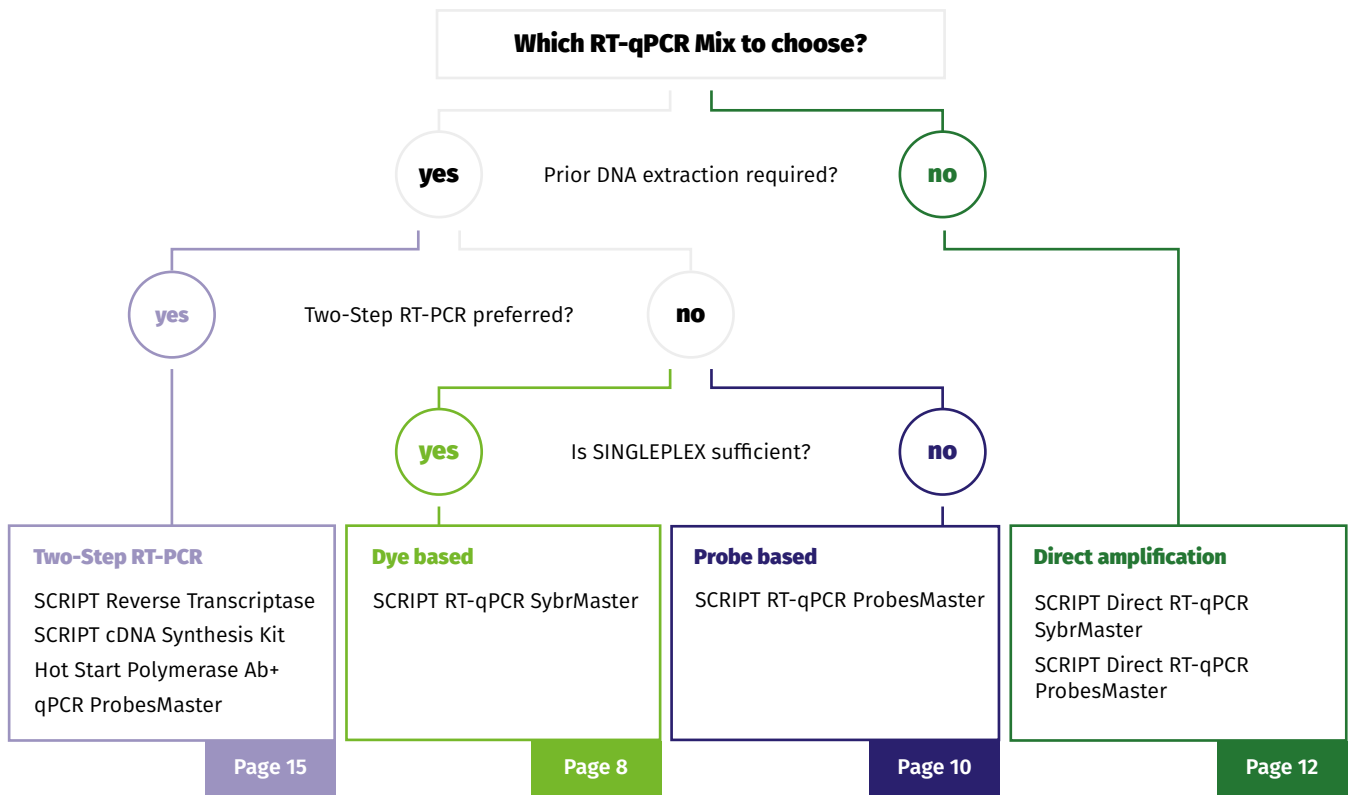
Which RT-qPCR Mix to choose?

yes

Prior DNA extraction required?

no

yes

Two-Step RT-PCR preferred?

no

yes

Is SINGLEPLEX sufficient?

no

Two-Step RT-PCR

SCRIPT Reverse Transcriptase
SCRIPT cDNA Synthesis Kit
Hot Start Polymerase Ab+
qPCR ProbesMaster

Page 15

Dye based

SCRIPT RT-qPCR SybrMaster

Page 8

Probe based

SCRIPT RT-qPCR ProbesMaster

Page 10

Direct amplification

SCRIPT Direct RT-qPCR SybrMaster
SCRIPT Direct RT-qPCR ProbesMaster

Page 12